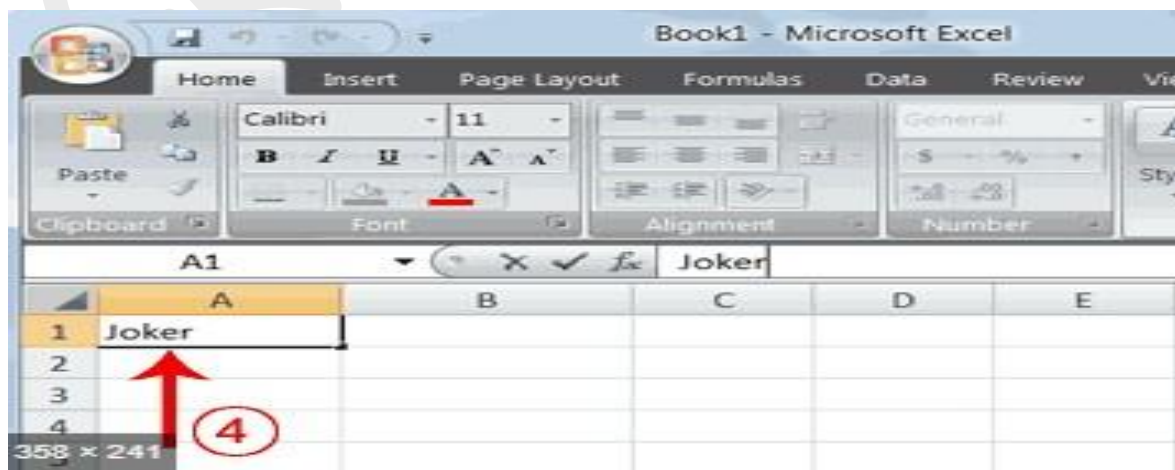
Book1 - Microsoft Excel

Home Insert Page Layout Formulas Data Review Vi

Paste

Calibri 11

B I U A A

A

General

$ %

Sty

Clipboard Font Alignment Number

A1 $f_x$ Joker

| | A | B | C | D | E |
|---|---|---|---|---|---|
| 1 | Joker | | | | |
| 2 | | | | | |
| 3 | | | | | |
| 4 | | | | | |

4

358 × 241